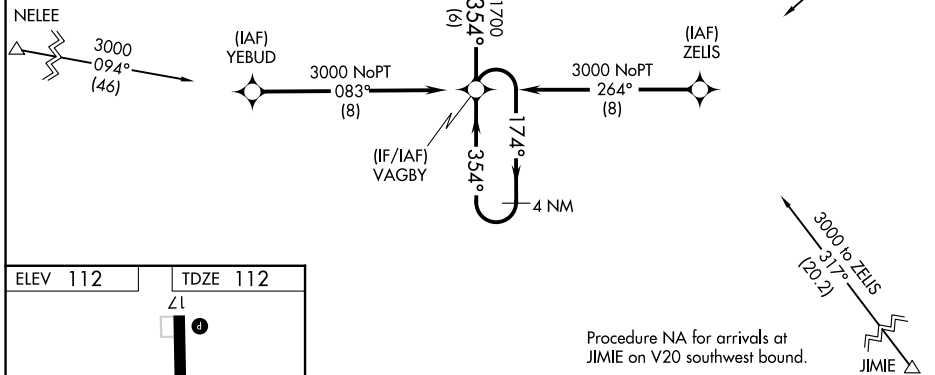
NELEE

3000
094°
(46)

(IAF)
YEBUD

3000 NoPT
083°
(8)

1700
354°
(6)

(IF/IAF)
VAGBY

354°

174°

4 NM

3000 NoPT
264°
(8)

(IAF)
ZELIS

3000 to ZELIS
317°
(20.2)

JIMIE

ELEV 112

TDZE 112

17

Procedure NA for arrivals at JIMIE on V20 southwest bound.